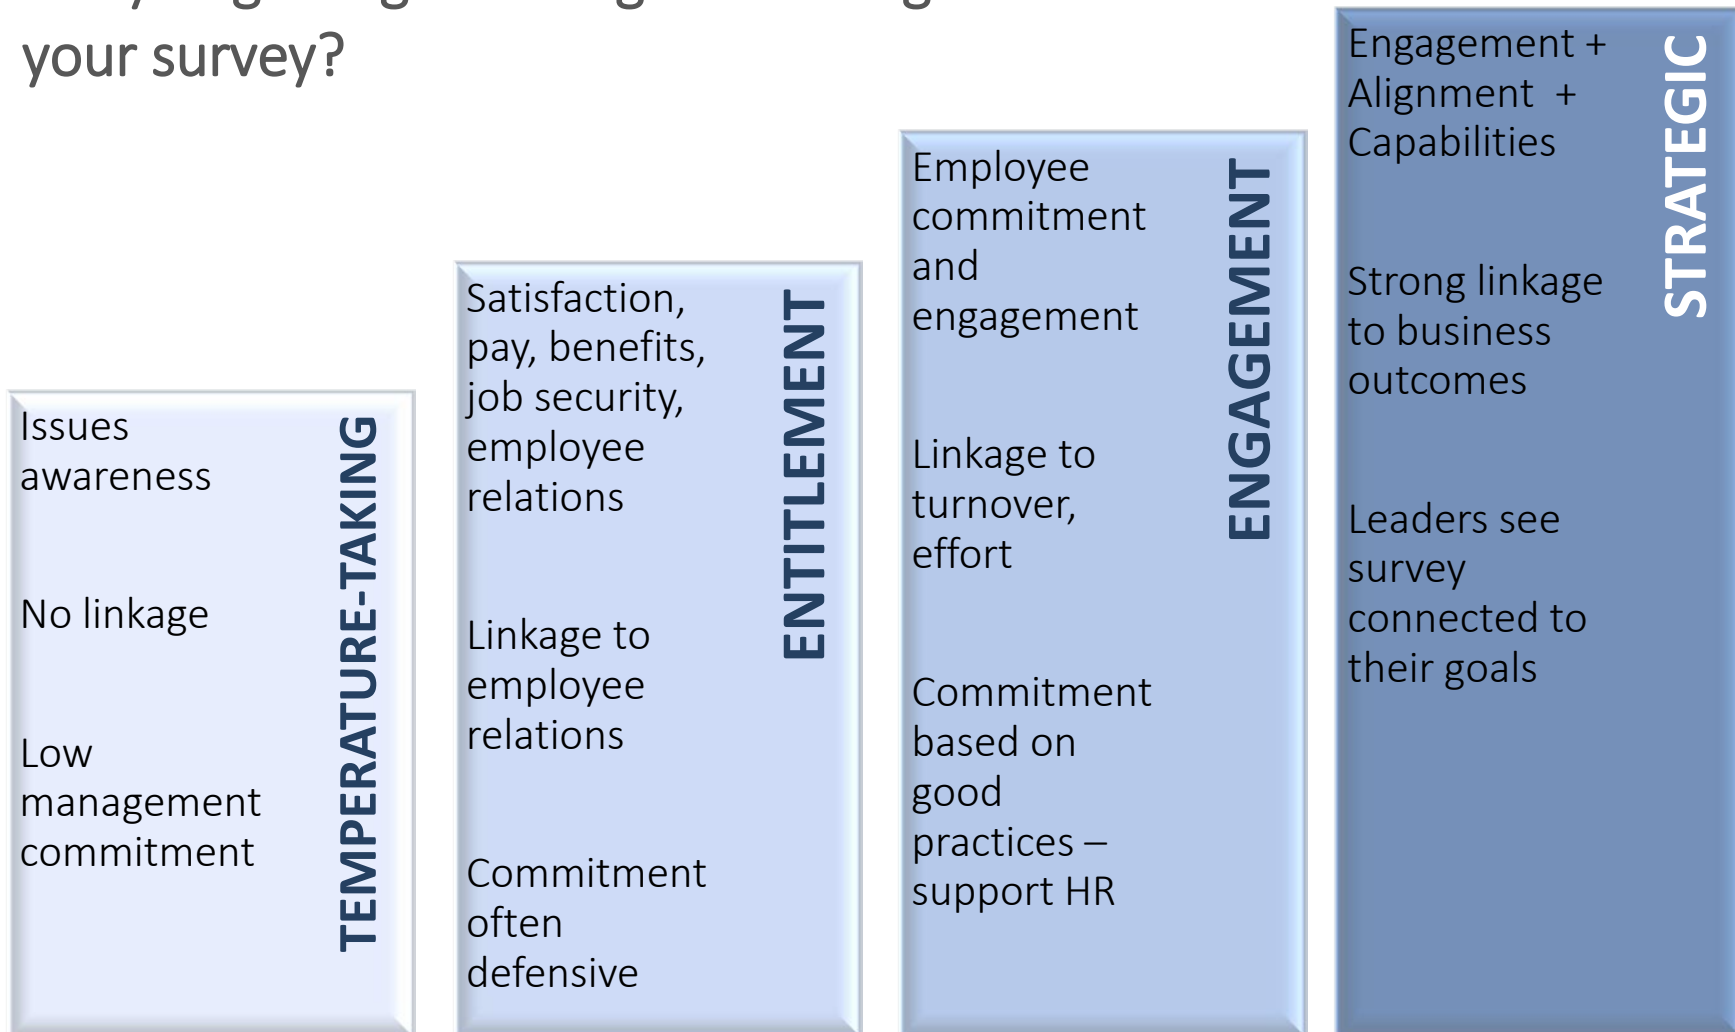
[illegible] your survey?

Issues awareness

No linkage

Low management commitment

TEMPERATURE-TAKING

Satisfaction, pay, benefits, job security, employee relations

Linkage to employee relations

Commitment often defensive

ENTITLEMENT

Employee commitment and engagement

Linkage to turnover, effort

Commitment based on good practices – support HR

ENGAGEMENT

Engagement + Alignment + Capabilities

Strong linkage to business outcomes

Leaders see survey connected to their goals

STRATEGIC